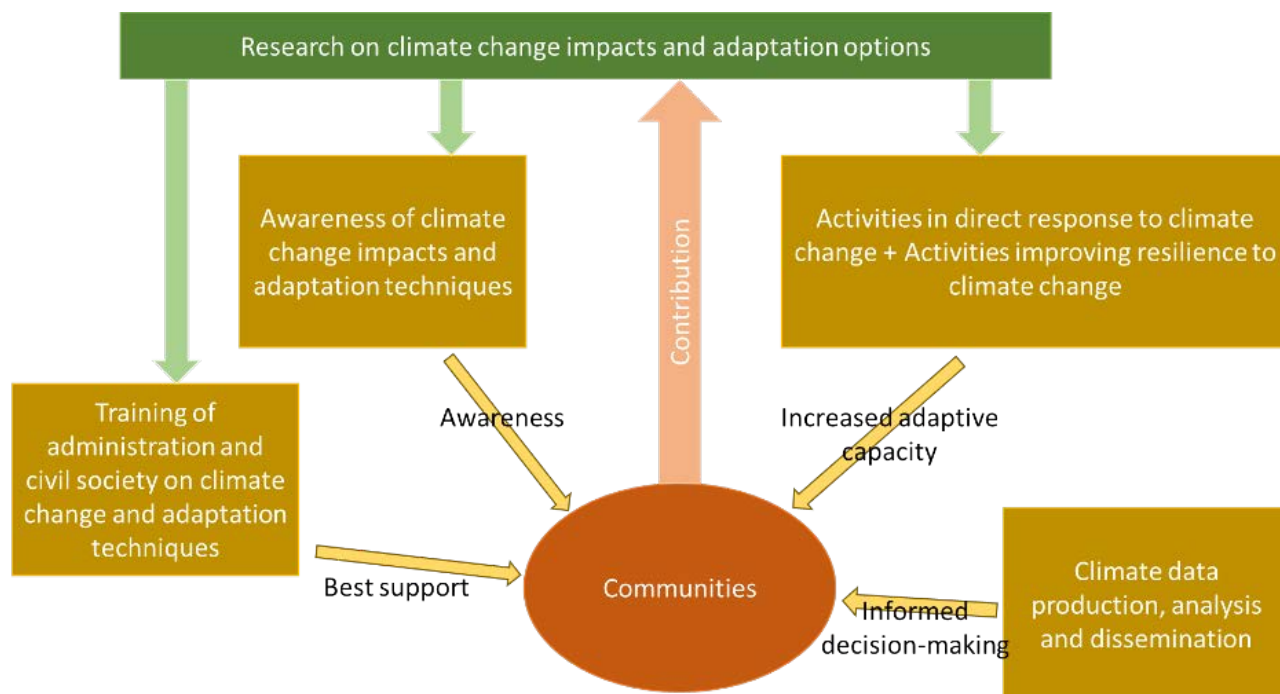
Research on climate change impacts and adaptation options

Awareness of climate change impacts and adaptation techniques

Contribution

Activities in direct response to climate change + Activities improving resilience to climate change

Training of administration and civil society on climate change and adaptation techniques

Awareness

Increased adaptive capacity

Best support

Communities

Informed decision-making

Climate data production, analysis and dissemination